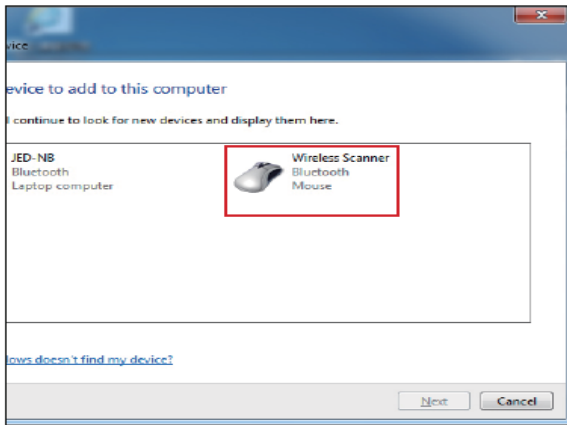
vice

evice to add to this computer

l continue to look for new devices and display them here.

JED-NB
Bluetooth
Laptop computer

Wireless Scanner
Bluetooth
Mouse

lows doesn't find my device?

Next Cancel